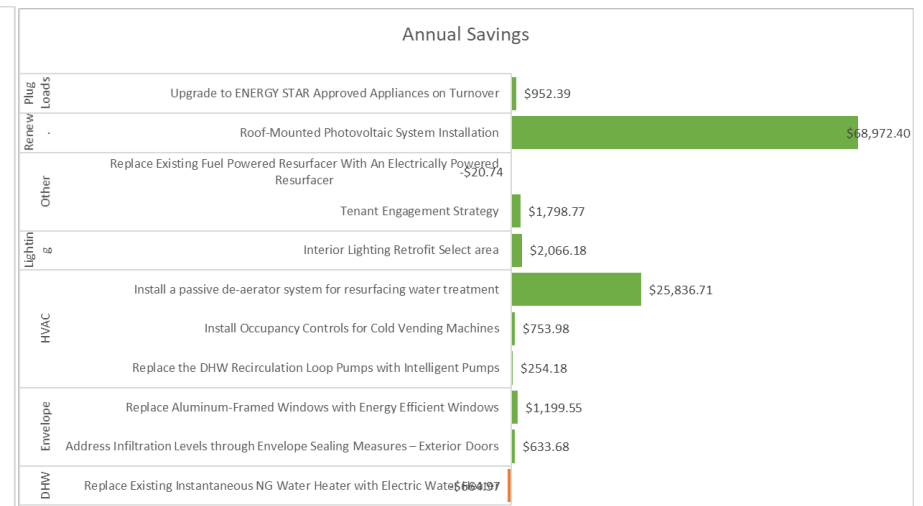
Annual Savings

Plug Loads
Upgrade to ENERGY STAR Approved Appliances on Turnover $952.39

Renew .
Roof-Mounted Photovoltaic System Installation $68,972.40

Other
Replace Existing Fuel Powered Resurfacer With An Electrically Powered Resurfacer -$20.74
Tenant Engagement Strategy $1,798.77

Lighting
Interior Lighting Retrofit Select area $2,066.18

HVAC
Install a passive de-aerator system for resurfacing water treatment $25,836.71
Install Occupancy Controls for Cold Vending Machines $753.98
Replace the DHW Recirculation Loop Pumps with Intelligent Pumps $254.18

Envelope
Replace Aluminum-Framed Windows with Energy Efficient Windows $1,199.55
Address Infiltration Levels through Envelope Sealing Measures – Exterior Doors $633.68

DHW
Replace Existing Instantaneous NG Water Heater with Electric Wate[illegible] -$664.97